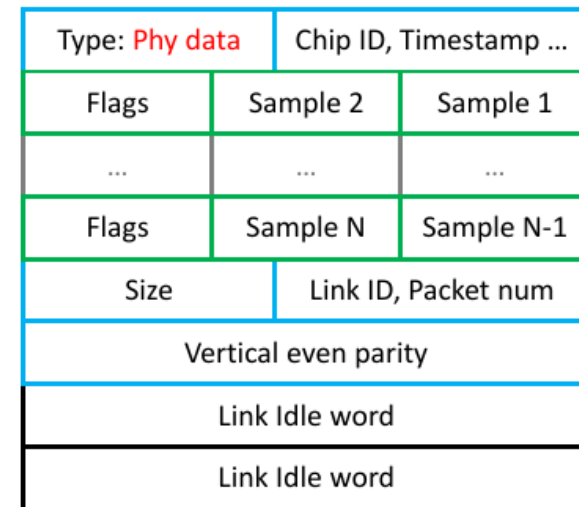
Type: Phy data | Chip ID, Timestamp ...

| Flags | Sample 2 | Sample 1 |
|---|---|---|
| ... | ... | ... |
| Flags | Sample N | Sample N-1 |

Size | Link ID, Packet num

Vertical even parity

Link Idle word

Link Idle word